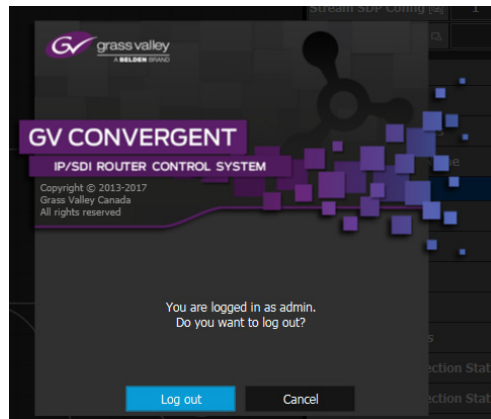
Stream SDP Config [s]

grass valley
A BELDEN BRAND

GV CONVERGENT
IP/SDI ROUTER CONTROL SYSTEM

Copyright © 2013-2017
Grass Valley Canada
All rights reserved

You are logged in as admin.
Do you want to log out?

Log out
Cancel